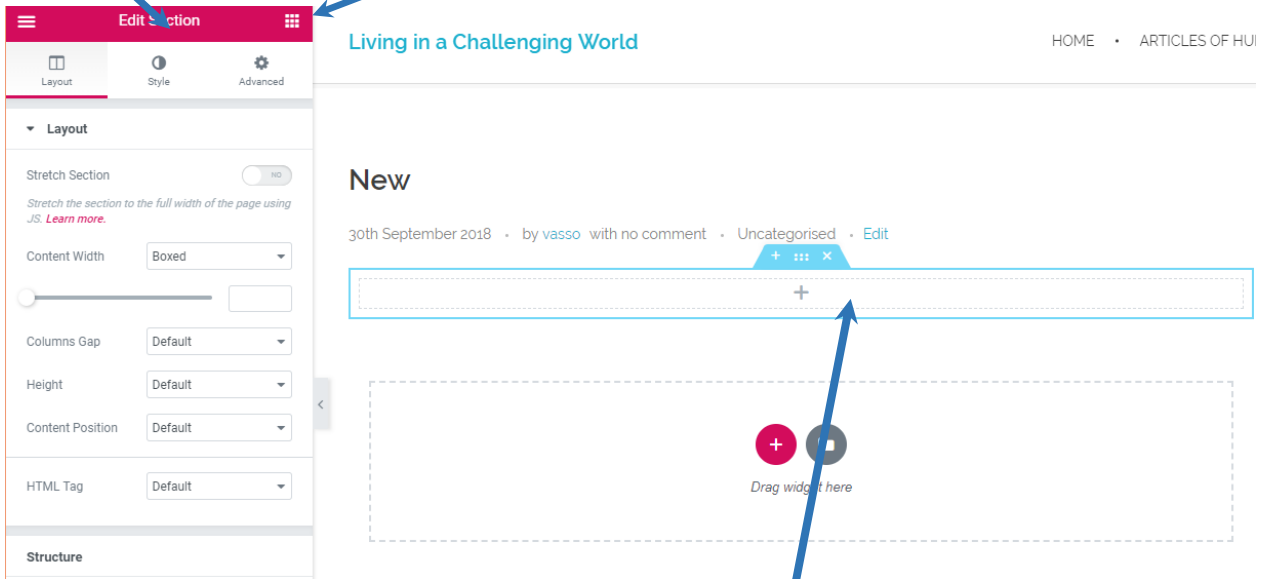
Edit Section

Layout Style Advanced

Layout

Stretch Section NO

Stretch the section to the full width of the page using JS. Learn more.

Content Width Boxed

Columns Gap Default

Height Default

Content Position Default

HTML Tag Default

Structure

Living in a Challenging World

HOME • ARTICLES OF HU

New

30th September 2018 • by vasso with no comment • Uncategorised • Edit

Drag widget here